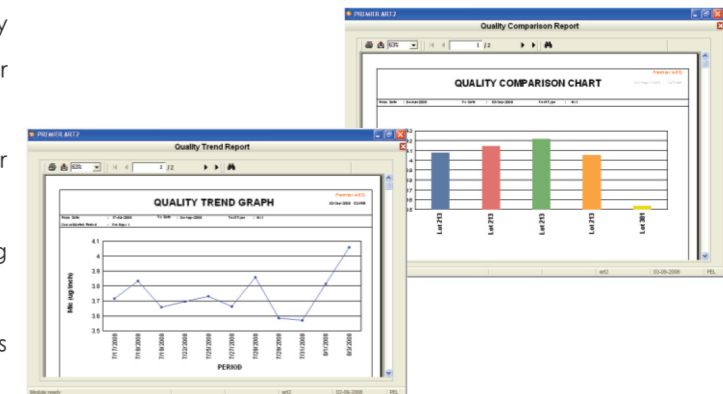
y

r

r

g

s

PREMIER ART2

Quality Comparison Report

63% 1 /2

QUALITY COMPARISON CHART

Premier Art2

Lot 213

Lot 213

Lot 213

Lot 213

Lot 301

art2 03-09-2008 PEL

PREMIER ART2

Quality Trend Report

63% 1 /2

QUALITY TREND GRAPH

Premier Art2

Mic (ug/inch)

4.1

4

3.9

3.8

3.7

3.6

3.5

7/17/2008

7/18/2008

7/19/2008

7/22/2008

7/25/2008

7/27/2008

7/28/2008

7/29/2008

7/31/2008

8/1/2008

8/3/2008

PERIOD

Module ready art2 03-09-2008 PEL